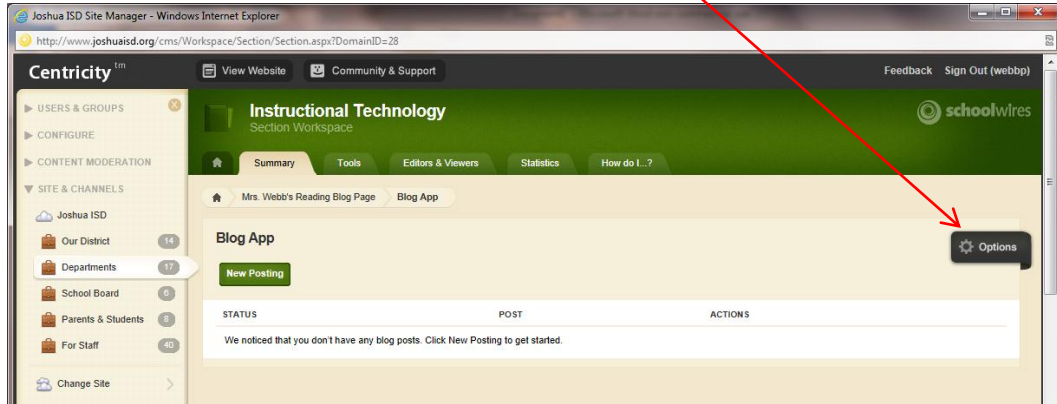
Joshua ISD Site Manager - Windows Internet Explorer

http://www.joshuaisd.org/cms/Workspace/Section/Section.aspx?DomainID=28

Centricity™

View Website

Community & Support

Feedback Sign Out (webbp)

USERS & GROUPS

CONFIGURE

CONTENT MODERATION

SITE & CHANNELS

Joshua ISD

Our District 14

Departments 17

School Board 6

Parents & Students 8

For Staff 40

Change Site

Instructional Technology

Section Workspace

schoolwires

Summary Tools Editors & Viewers Statistics How do I...?

Mrs. Webb's Reading Blog Page Blog App

Blog App

Options

New Posting

| STATUS | POST | ACTIONS |
|---|---|---|
| We noticed that you don't have any blog posts. Click New Posting to get started. | | |